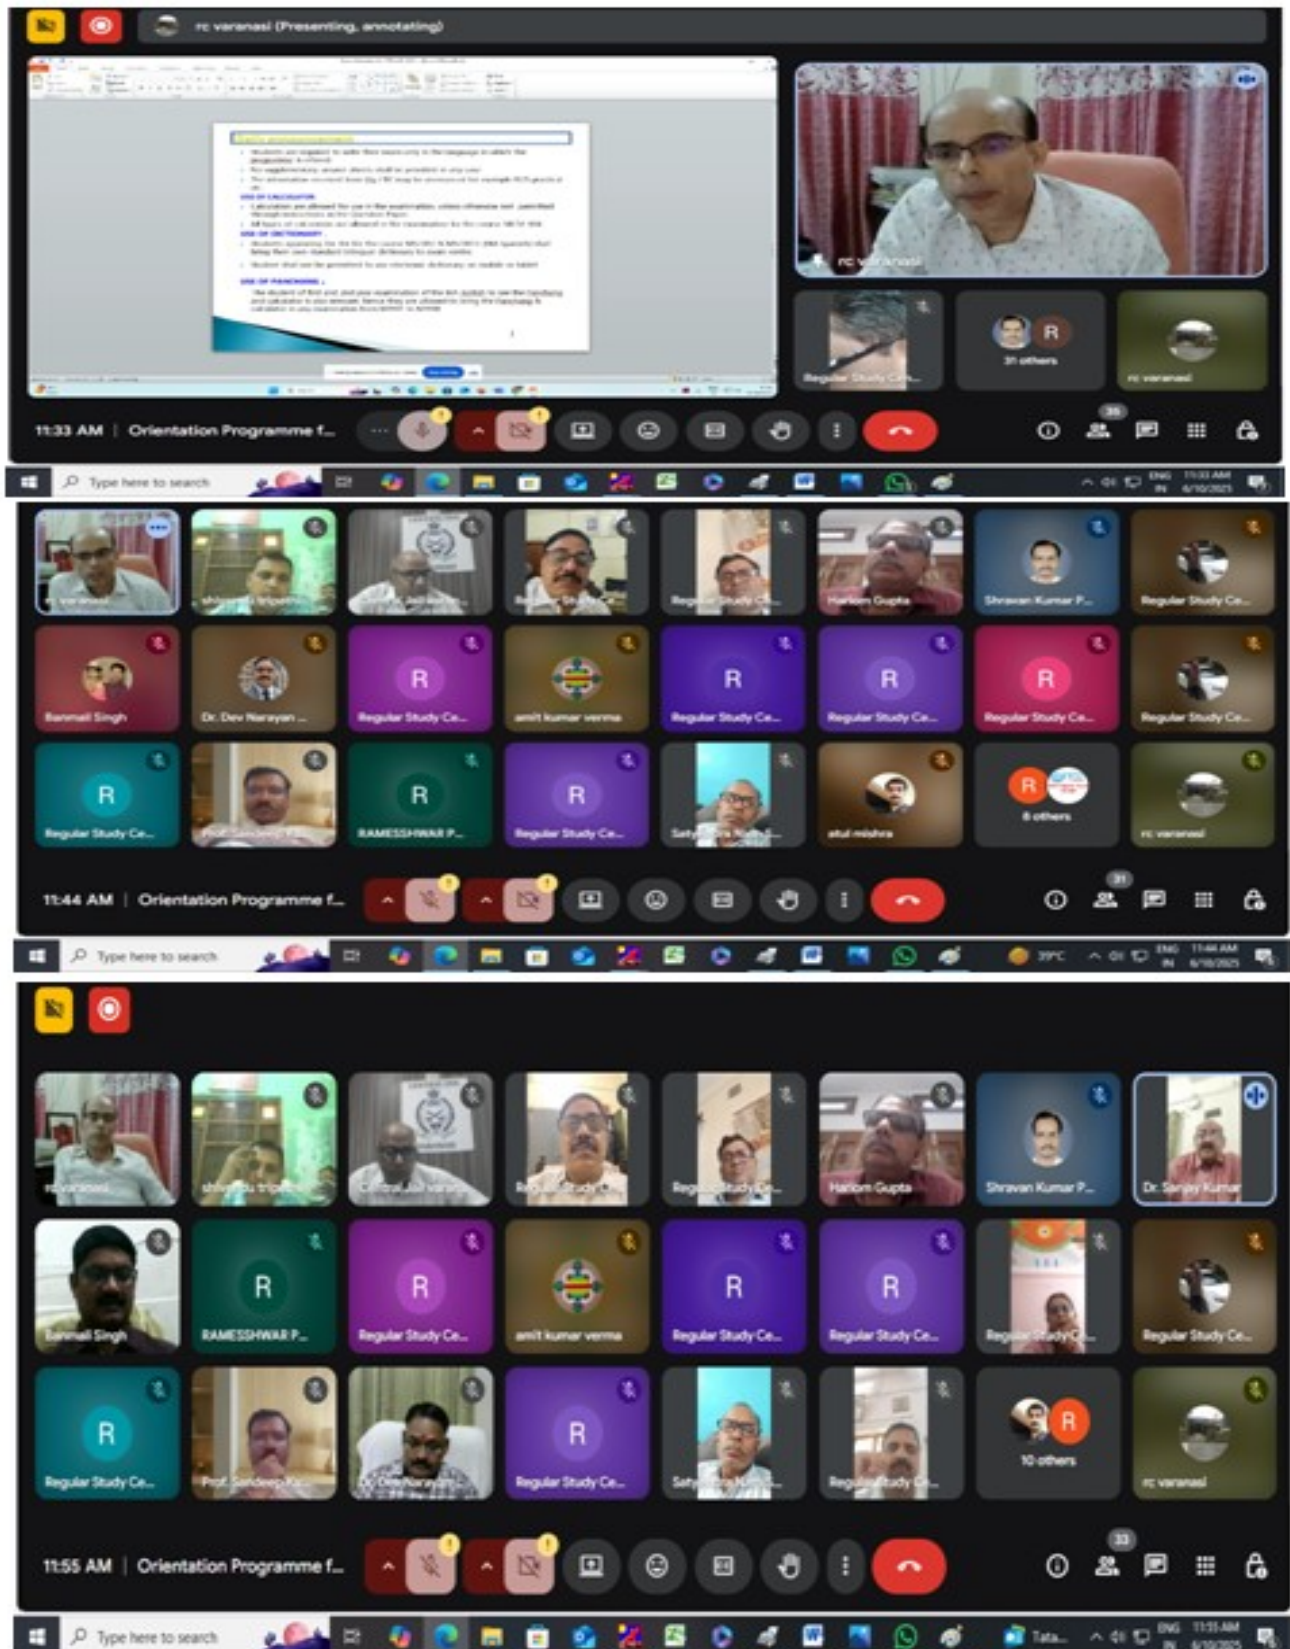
rc varanasi (Presenting, annotating)

rc varanasi

Regular Study Ce...

R
31 others

rc varanasi

11:33 AM | Orientation Programme f...

35

Type here to search

ENG IN 11:33 AM 6/10/2023

rc varanasi
shivendra tripathi
Regular Study Ce...
Regular Study Ce...
Harlom Gupta
Shravan Kumar P...
Regular Study Ce...

Banmali Singh
Dr. Dev Narayan ...
R
Regular Study Ce...
amit kumar verma
R
Regular Study Ce...
R
Regular Study Ce...
R
Regular Study Ce...
Regular Study Ce...

R
Regular Study Ce...
Prof. Sandeep Ku...
R
RAMESSHWAR P...
R
Regular Study Ce...
Satyendra Nath S...
atul mishra
R
8 others
rc varanasi

11:44 AM | Orientation Programme f...

31

Type here to search

39°C

ENG IN 11:44 AM 6/10/2023

rc varanasi
shivendu tripathi
Central Jail varan...
Regular Study Ce...
Regular Study Ce...
Harlom Gupta
Shravan Kumar P...
Dr. Sanjay Kumar

Banmali Singh
R
RAMESSHWAR P...
R
Regular Study Ce...
amit kumar verma
R
Regular Study Ce...
R
Regular Study Ce...
Regular Study Ce...
Regular Study Ce...

R
Regular Study Ce...
Prof. Sandeep Ku...
Dr. Dev Narayan...
R
Regular Study Ce...
Satyendra Nath S...
Regular Study Ce...
R
10 others
rc varanasi

11:55 AM | Orientation Programme f...

33

Type here to search

Tata...

ENG IN 11:55 AM 6/10/2023